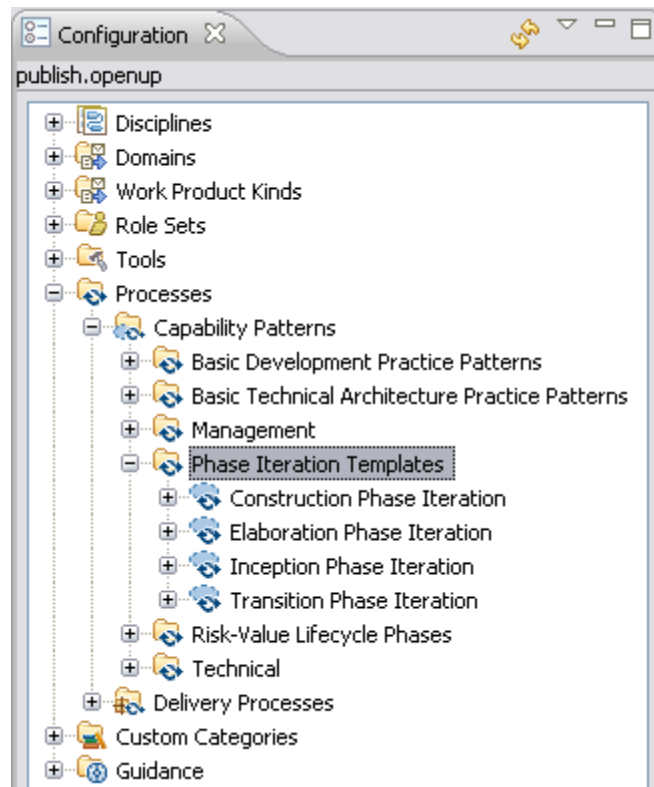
Configuration

publish.openup

Disciplines
Domains
Work Product Kinds
Role Sets
Tools
Processes
Capability Patterns
Basic Development Practice Patterns
Basic Technical Architecture Practice Patterns
Management
Phase Iteration Templates
Construction Phase Iteration
Elaboration Phase Iteration
Inception Phase Iteration
Transition Phase Iteration
Risk-Value Lifecycle Phases
Technical
Delivery Processes
Custom Categories
Guidance